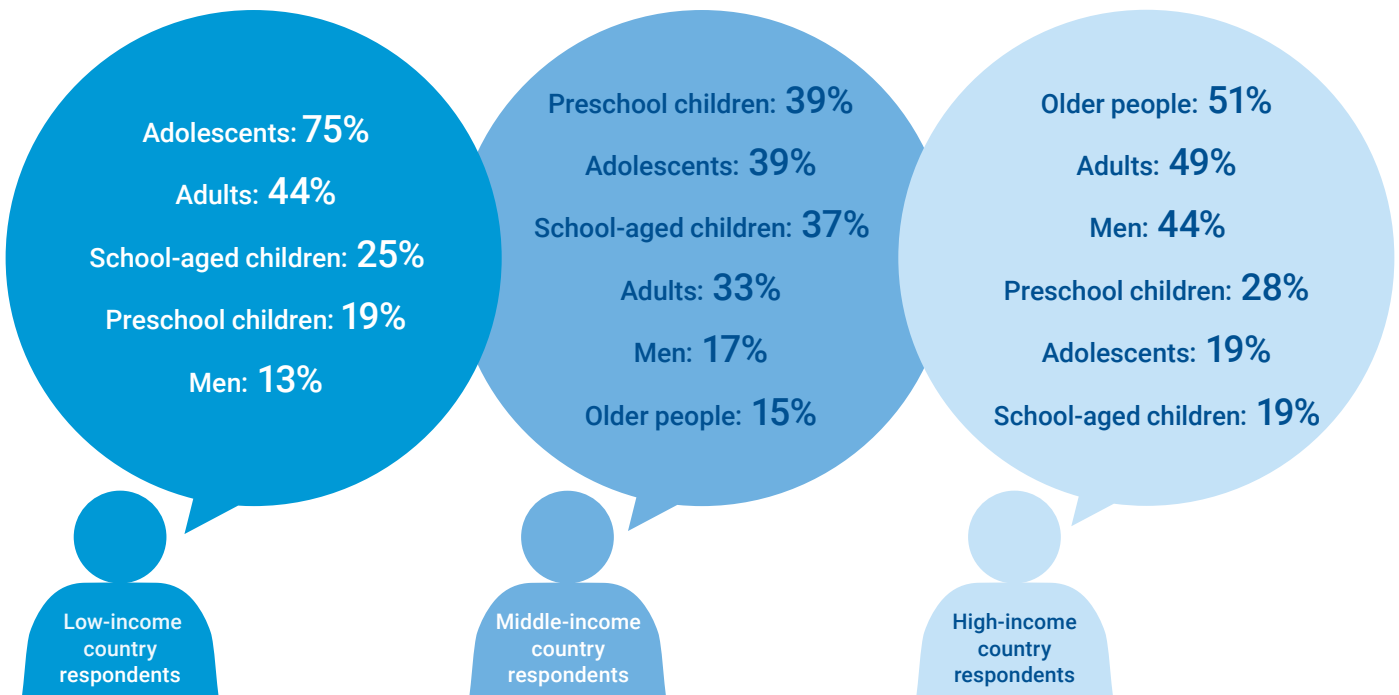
Adolescents: 75%

Adults: 44%

School-aged children: 25%

Preschool children: 19%

Men: 13%

Low-income country respondents

Preschool children: 39%

Adolescents: 39%

School-aged children: 37%

Adults: 33%

Men: 17%

Older people: 15%

Middle-income country respondents

Older people: 51%

Adults: 49%

Men: 44%

Preschool children: 28%

Adolescents: 19%

School-aged children: 19%

High-income country respondents